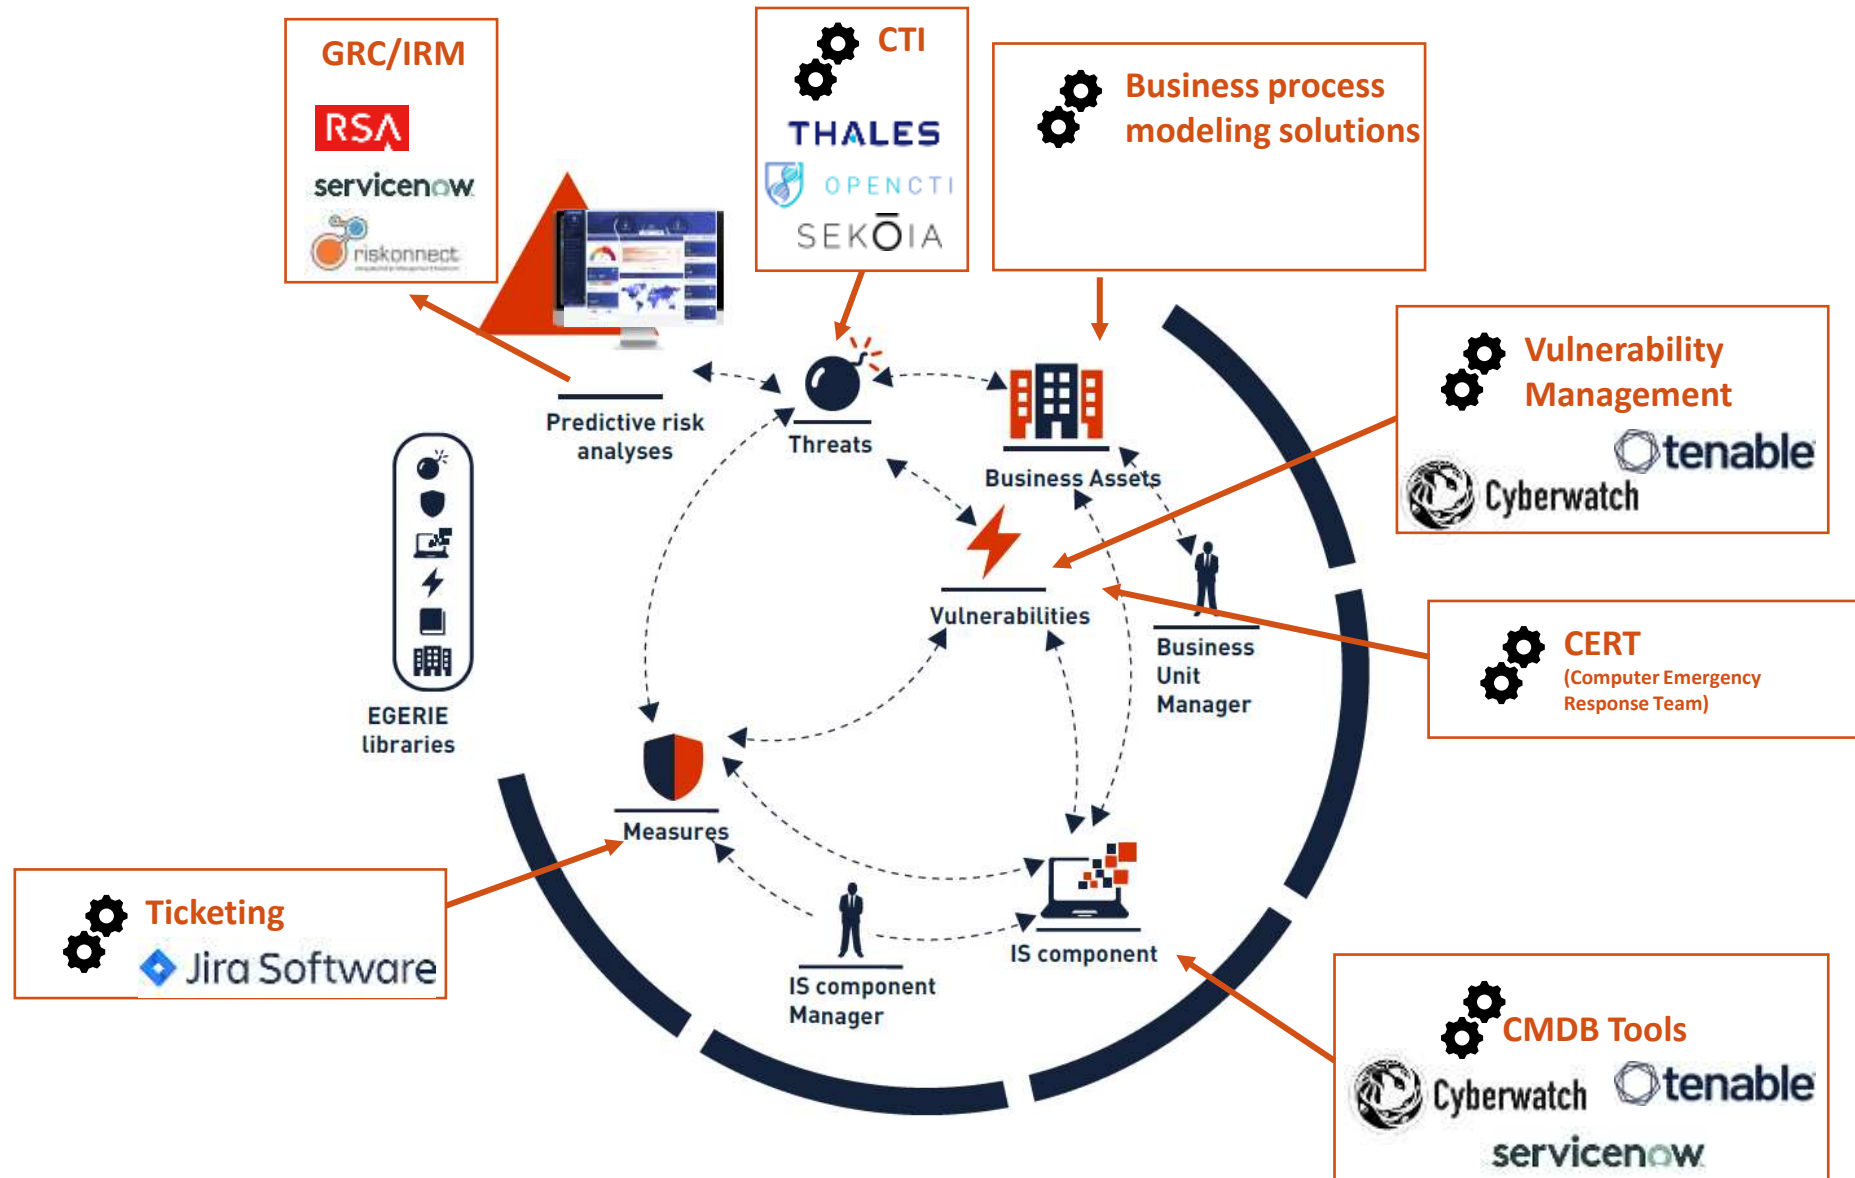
GRC/IRM

RSA

servicenow

riskonnect

CTI

THALES

OPENCTI

SEKOIA

Business process modeling solutions

Vulnerability Management

tenable

Cyberwatch

CERT
(Computer Emergency Response Team)

Predictive risk analyses

Threats

Business Assets

Vulnerabilities

Business Unit Manager

EGERIE libraries

Measures

IS component

IS component Manager

Ticketing

Jira Software

CMDB Tools

Cyberwatch

tenable

servicenow